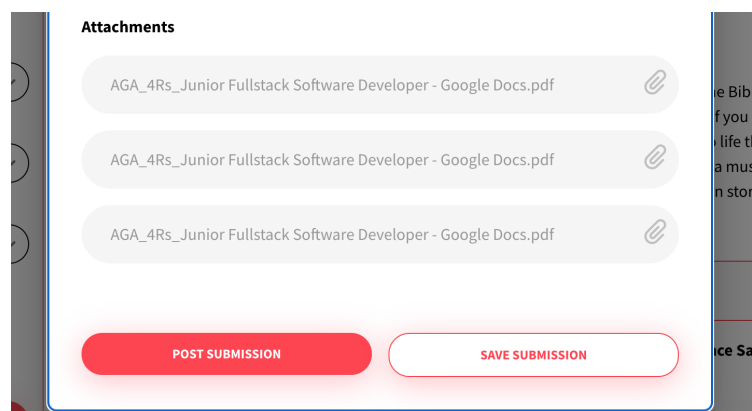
Attachments

AGA_4Rs_Junior Fullstack Software Developer - Google Docs.pdf

AGA_4Rs_Junior Fullstack Software Developer - Google Docs.pdf

AGA_4Rs_Junior Fullstack Software Developer - Google Docs.pdf

POST SUBMISSION

SAVE SUBMISSION

e Bib
f you
o life t
a mus
n sto

ce Sa